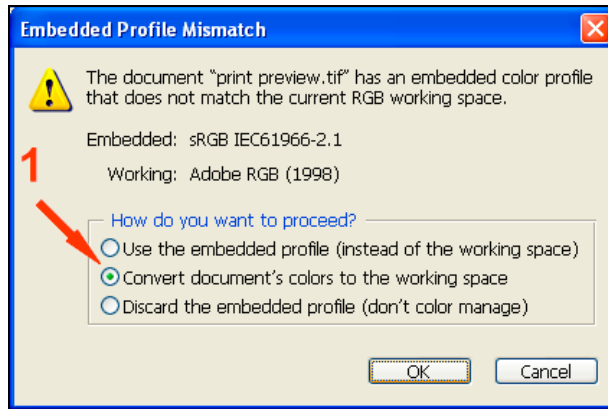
Embedded Profile Mismatch

The document “print preview.tif” has an embedded color profile that does not match the current RGB working space.

Embedded: sRGB IEC61966-2.1

1

Working: Adobe RGB (1998)

How do you want to proceed?

Use the embedded profile (instead of the working space)

Convert document’s colors to the working space

Discard the embedded profile (don’t color manage)

OK

Cancel